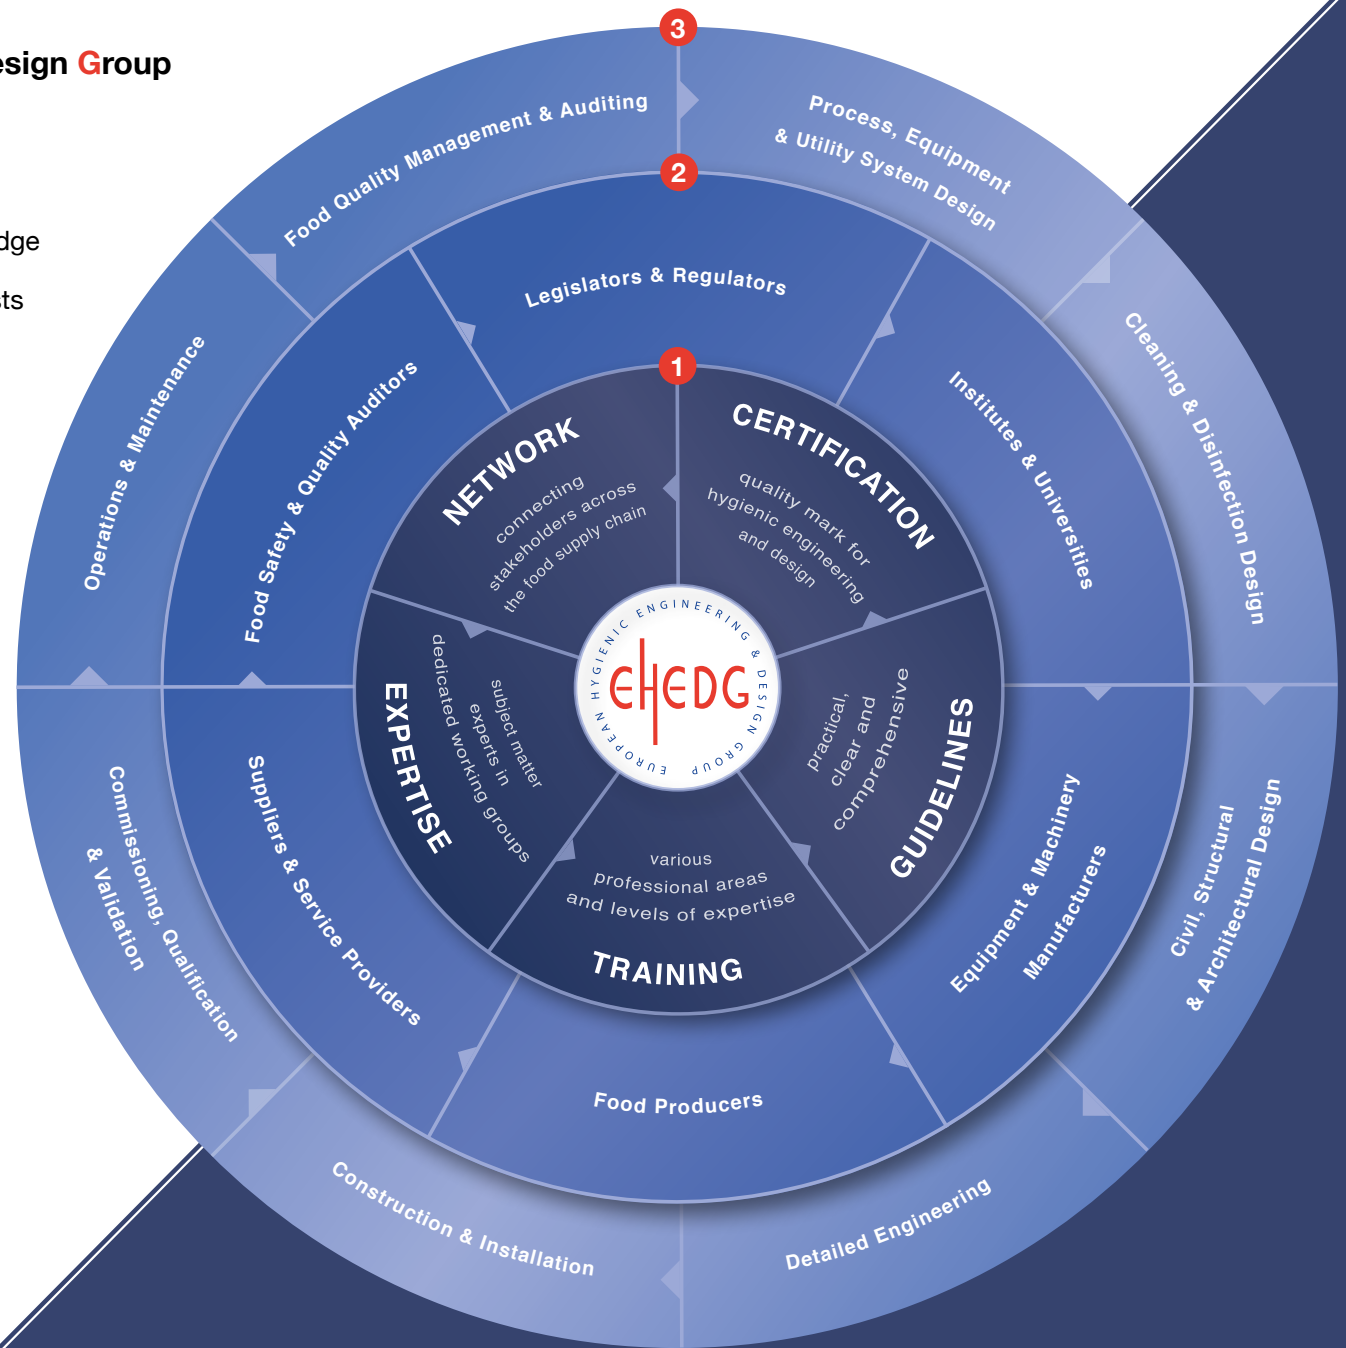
esign Group

dge

ts

3

Food Quality Management & Auditing

Process, Equipment & Utility System Design

Cleaning & Disinfection Design

Civil, Structural & Architectural Design

Detailed Engineering

Construction & Installation

Commissioning, Qualification & Validation

Operations & Maintenance

2

Legislators & Regulators

Institutes & Universities

Equipment & Machinery Manufacturers

Food Producers

Suppliers & Service Providers

Food Safety & Quality Auditors

1

NETWORK
connecting stakeholders across the food supply chain

CERTIFICATION
quality mark for hygienic engineering and design

GUIDELINES
practical, clear and comprehensive

TRAINING
various professional areas and levels of expertise

EXPERTISE
subject matter experts in dedicated working groups

EHEDG
EUROPEAN HYGIENIC ENGINEERING & DESIGN GROUP